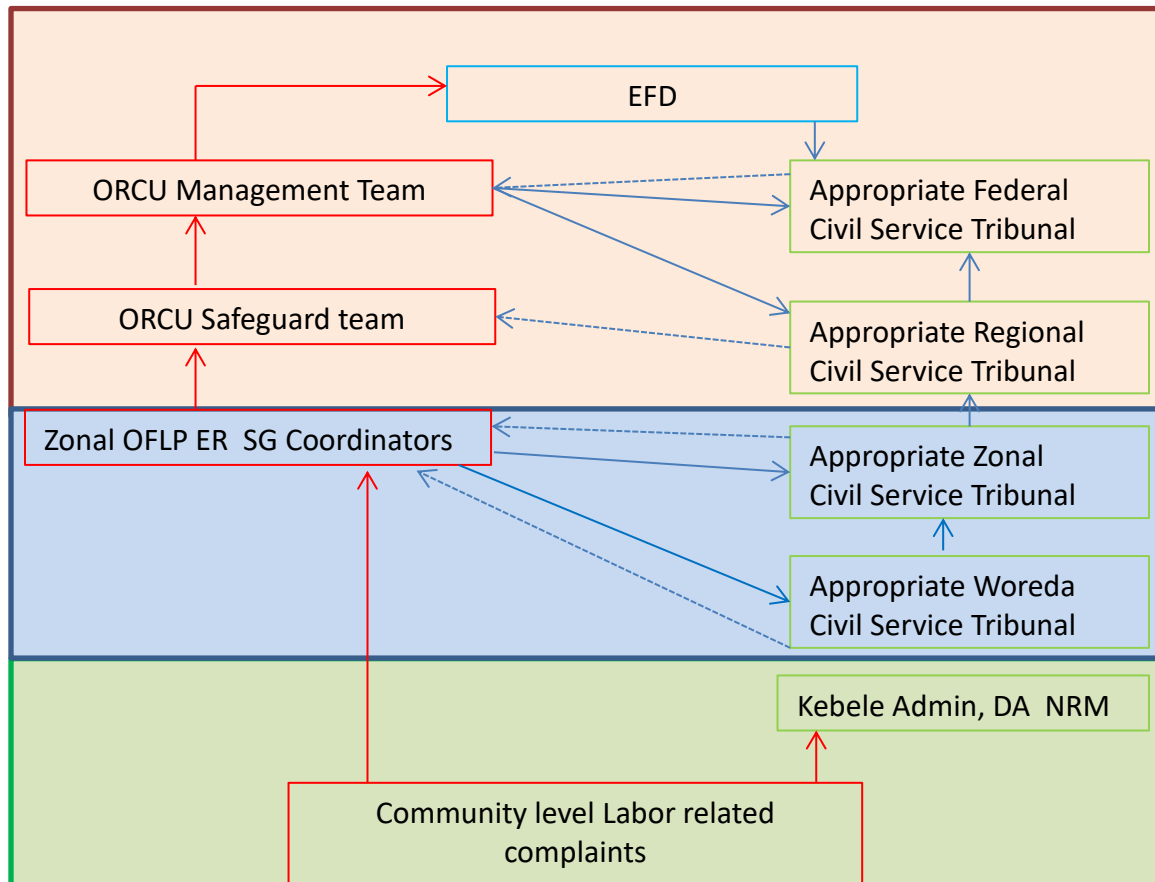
EFD

ORCU Management Team

Appropriate Federal Civil Service Tribunal

ORCU Safeguard team

Appropriate Regional Civil Service Tribunal

Zonal OFLP ER SG Coordinators

Appropriate Zonal Civil Service Tribunal

Appropriate Woreda Civil Service Tribunal

Kebele Admin, DA NRM

Community level Labor related complaints